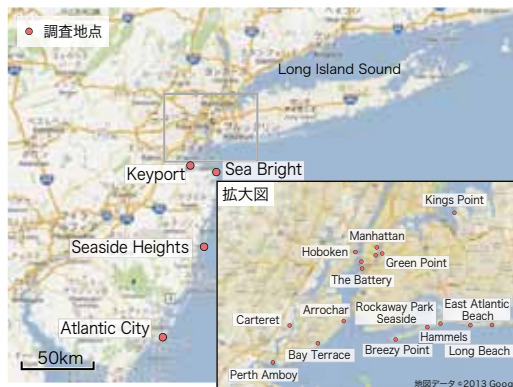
調査地点

Long Island Sound

Keyport
Sea Bright

Seaside Heights

Atlantic City

50km

拡大図

Kings Point

Manhattan
Hoboken
Green Point
The Battery

Arrochar
Rockaway Park
Seaside
East Atlantic
Beach
Carteret
Hammels
Bay Terrace
Breezy Point
Long Beach
Perth Amboy

地図データ ©2013 Goog